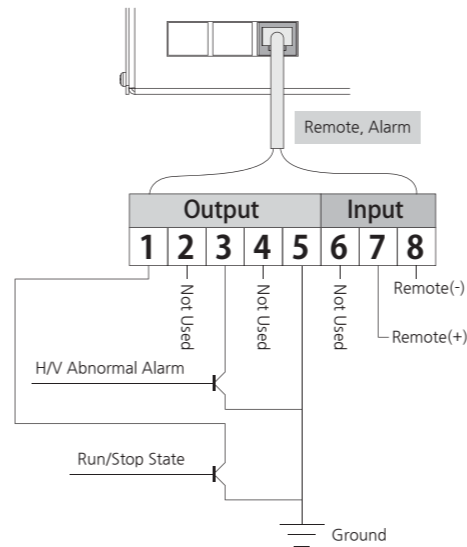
Remote, Alarm

| Output | | | | | Input | | |
|---|---|---|---|---|---|---|---|
| 1 | 2 | 3 | 4 | 5 | 6 | 7 | 8 |

Not Used

Not Used

Not Used

Remote(-)

Remote(+)

H/V Abnormal Alarm

Run/Stop State

Ground